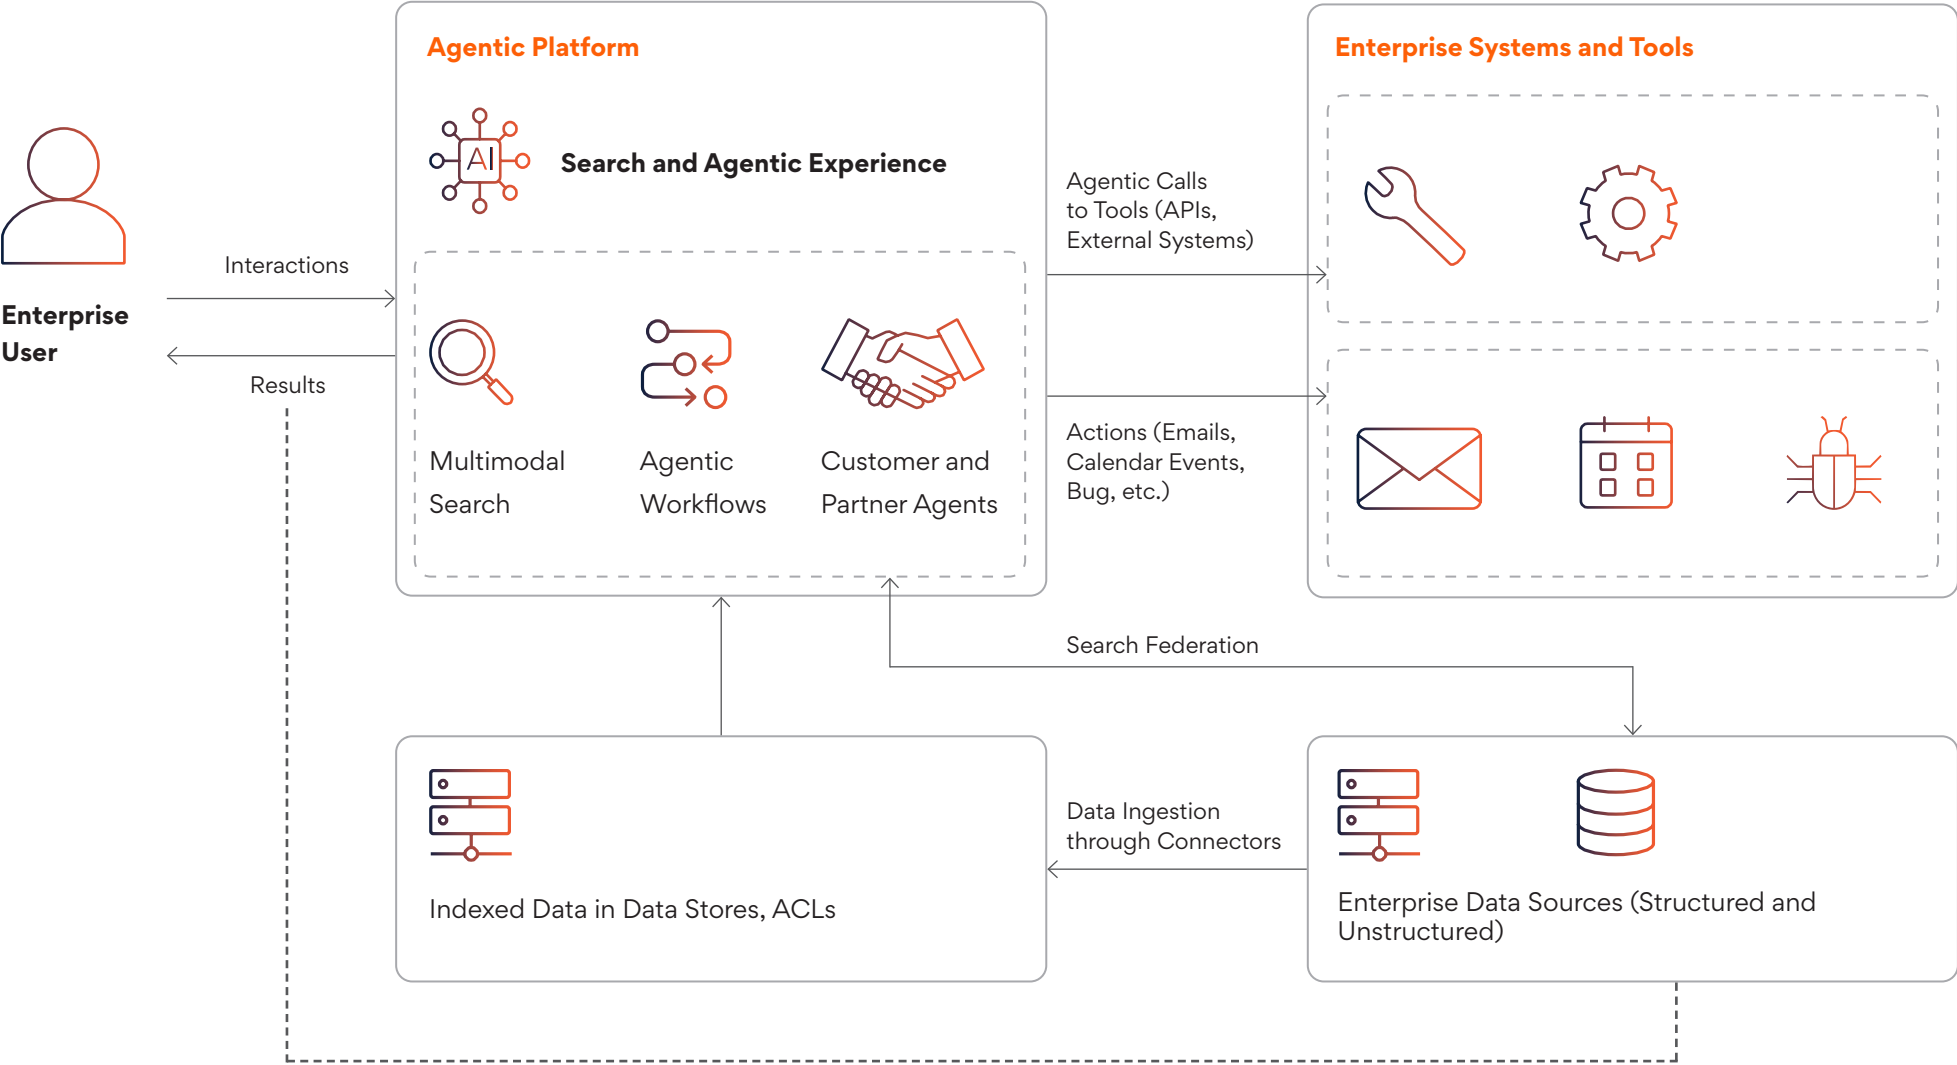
Enterprise User

Interactions

Results

Agentic Platform

AI

Search and Agentic Experience

Multimodal Search

Agentic Workflows

Customer and Partner Agents

Agentic Calls to Tools (APIs, External Systems)

Actions (Emails, Calendar Events, Bug, etc.)

Enterprise Systems and Tools

Search Federation

Indexed Data in Data Stores, ACLs

Data Ingestion through Connectors

Enterprise Data Sources (Structured and Unstructured)